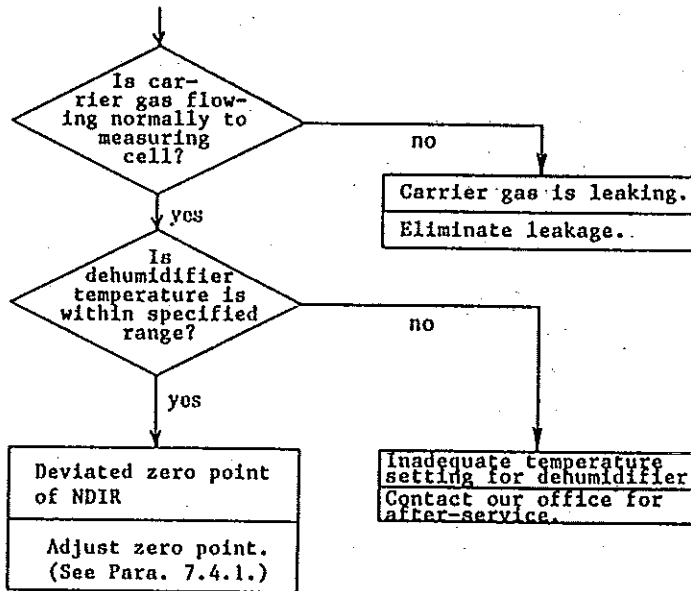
Is carrier gas flowing normally to measuring cell?

no

Carrier gas is leaking.

Eliminate leakage.

yes

Is dehumidifier temperature is within specified range?

no

yes

Deviated zero point of NDIR

Adjust zero point. (See Para. 7.4.1.)

Inadequate temperature setting for dehumidifier

Contact our office for after-service.